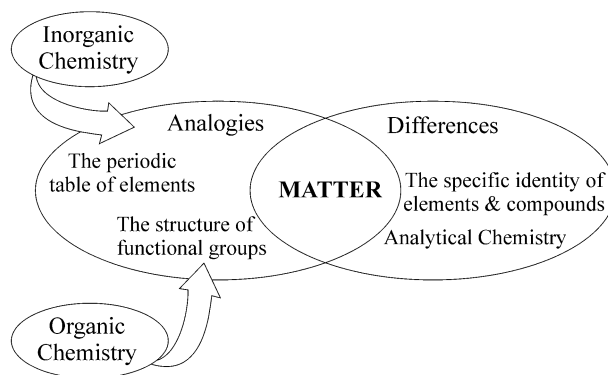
Inorganic Chemistry

Analogies

The periodic table of elements

The structure of functional groups

MATTER

Differences

The specific identity of elements & compounds

Analytical Chemistry

Organic Chemistry